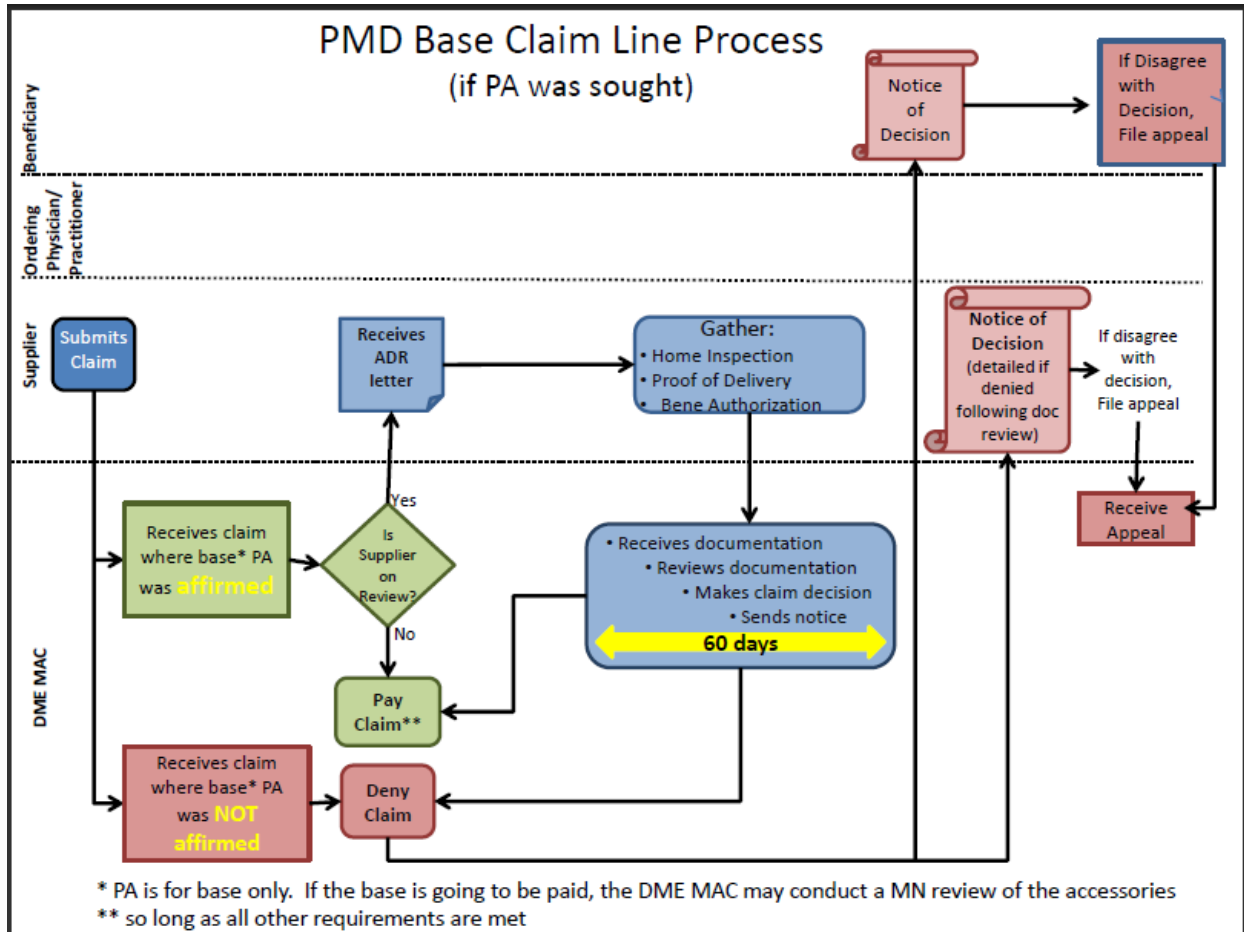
PMD Base Claim Line Process
(if PA was sought)

Beneficiary

Notice of Decision

If Disagree with Decision, File appeal

Ordering Physician/ Practitioner

Supplier

Submits Claim

Receives ADR letter

Gather:
• Home Inspection
• Proof of Delivery
• Bene Authorization

Notice of Decision (detailed if denied following doc review)

If disagree with decision, File appeal

DME MAC

Receives claim where base* PA was affirmed

Is Supplier on Review?

Yes

No

• Receives documentation
• Reviews documentation
• Makes claim decision
• Sends notice

60 days

Receive Appeal

Pay Claim**

Receives claim where base* PA was NOT affirmed

Deny Claim

* PA is for base only. If the base is going to be paid, the DME MAC may conduct a MN review of the accessories
** so long as all other requirements are met